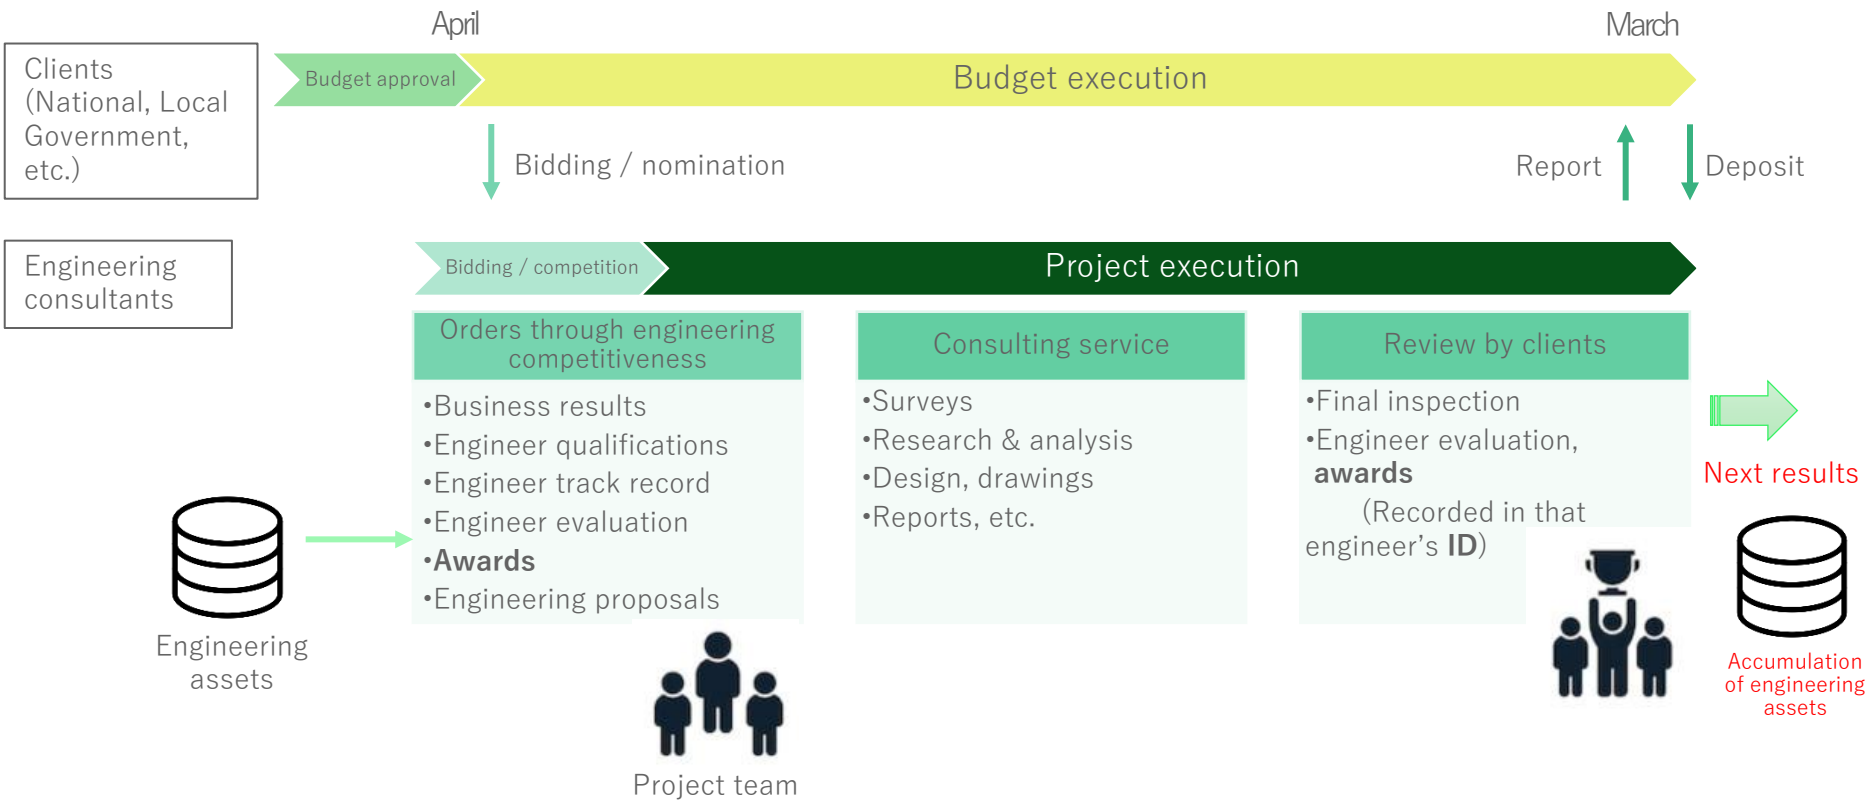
April

March

Clients (National, Local Government, etc.)

Budget approval

Budget execution

Bidding / nomination

Report

Deposit

Engineering consultants

Bidding / competition

Project execution

Orders through engineering competitiveness

•Business results
•Engineer qualifications
•Engineer track record
•Engineer evaluation
•**Awards**
•Engineering proposals

Consulting service

•Surveys
•Research & analysis
•Design, drawings
•Reports, etc.

Review by clients

•Final inspection
•Engineer evaluation, **awards**
(Recorded in that engineer's **ID**)

Next results

Engineering assets

Project team

Accumulation of engineering assets